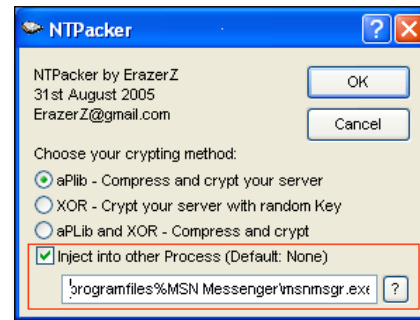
NTPacker

?

X

NTPacker by ErazerZ
31st August 2005
ErazerZ@gmail.com

OK

Cancel

Choose your crypting method:

aPlib - Compress and crypt your server

XOR - Crypt your server with random Key

aPLib and XOR - Compress and crypt

Inject into other Process (Default: None)

programfiles%MSN Messenger\msnmsgr.exe

?